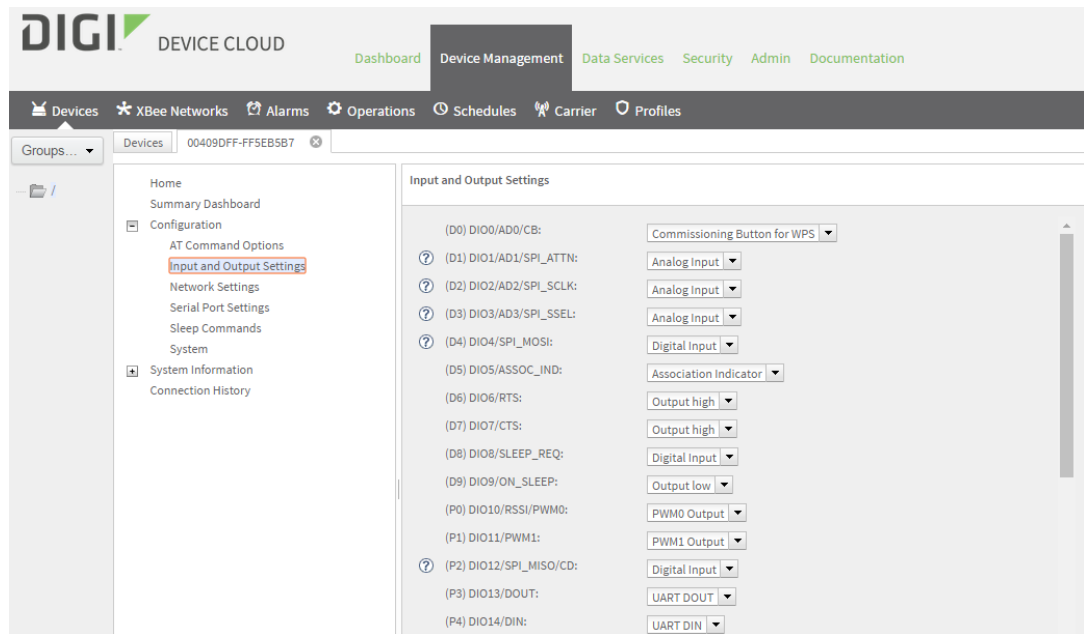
DIGI DEVICE CLOUD

Dashboard Device Management Data Services Security Admin Documentation

Devices XBee Networks Alarms Operations Schedules Carrier Profiles

Groups...

Devices 00409DFF-FF5EB5B7

/

Home
Summary Dashboard
Configuration
AT Command Options
Input and Output Settings
Network Settings
Serial Port Settings
Sleep Commands
System
System Information
Connection History

Input and Output Settings

| | |
|---|---|
| (D0) DIO0/AD0/CB: | Commissioning Button for WPS |
| (D1) DIO1/AD1/SPI_ATTN: | Analog Input |
| (D2) DIO2/AD2/SPI_SCLK: | Analog Input |
| (D3) DIO3/AD3/SPI_SSEL: | Analog Input |
| (D4) DIO4/SPI_MOSI: | Digital Input |
| (D5) DIO5/ASSOC_IND: | Association Indicator |
| (D6) DIO6/RTS: | Output high |
| (D7) DIO7/CTS: | Output high |
| (D8) DIO8/SLEEP_REQ: | Digital Input |
| (D9) DIO9/ON_SLEEP: | Output low |
| (P0) DIO10/RSSI/PWM0: | PWM0 Output |
| (P1) DIO11/PWM1: | PWM1 Output |
| (P2) DIO12/SPI_MISO/CD: | Digital Input |
| (P3) DIO13/DOUT: | UART DOUT |
| (P4) DIO14/DIN: | UART DIN |